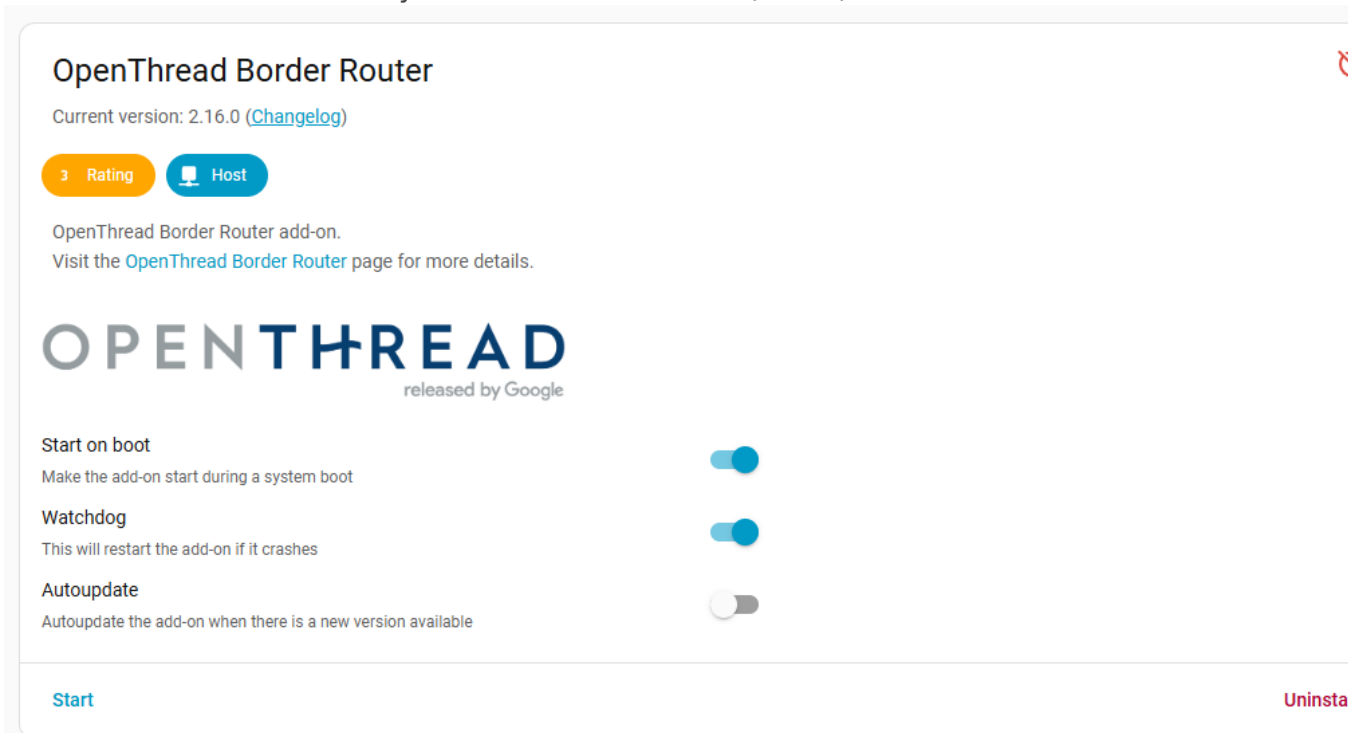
OpenThread Border Router

Current version: 2.16.0 (Changelog)

3 Rating

Host

OpenThread Border Router add-on.
Visit the OpenThread Border Router page for more details.

OPENTHREAD
released by Google

Start on boot
Make the add-on start during a system boot

Watchdog
This will restart the add-on if it crashes

Autoupdate
Autoupdate the add-on when there is a new version available

Start

Uninsta